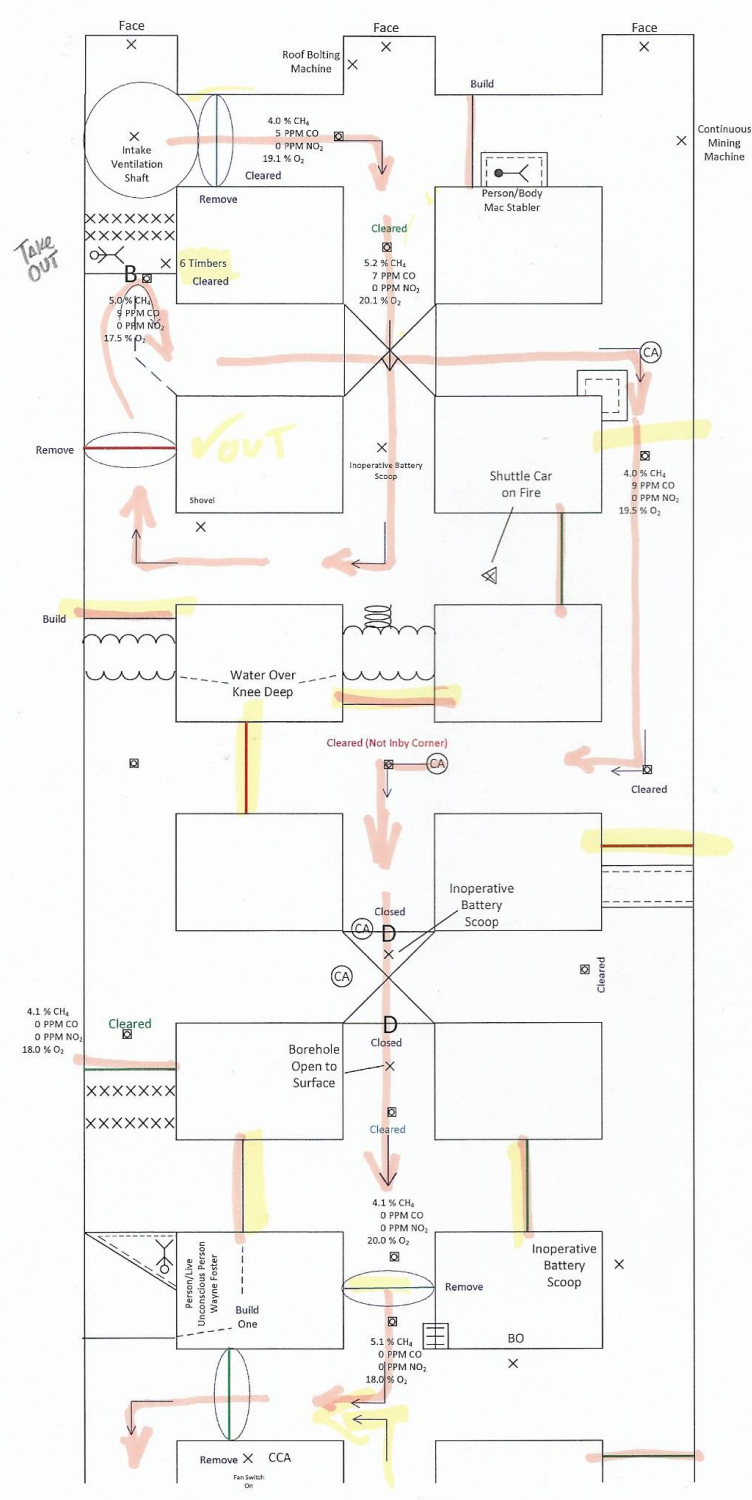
Face

Face

Face

Roof Bolting Machine

Build

Intake Ventilation Shaft

4.0 % $CH_4$
5 PPM CO
0 PPM $NO_2$
19.1 % $O_2$

Cleared

Continuous Mining Machine

Person/Body Mac Stabler

Remove

Cleared

TAKE OUT

5.2 % $CH_4$
7 PPM CO
0 PPM $NO_2$
20.1 % $O_2$

B

6 Timbers Cleared

5.0 % $CH_4$
9 PPM CO
0 PPM $NO_2$
17.5 % $O_2$

CA

Remove

OUT

Inoperative Battery Scoop

Shuttle Car on Fire

4.0 % $CH_4$
9 PPM CO
0 PPM $NO_2$
19.5 % $O_2$

Shovel

Build

Water Over Knee Deep

Cleared (Not Inby Corner)

CA

Cleared

Inoperative Battery Scoop

Closed

CA

D

CA

Cleared

4.1 % $CH_4$
0 PPM CO
0 PPM $NO_2$
18.0 % $O_2$

Cleared

D

Closed

Borehole Open to Surface

Cleared

4.1 % $CH_4$
0 PPM CO
0 PPM $NO_2$
20.0 % $O_2$

Inoperative Battery Scoop

Person/Live Unconscious Person Wayne Foster

Build One

Remove

BO

5.1 % $CH_4$
0 PPM CO
0 PPM $NO_2$
18.0 % $O_2$

Remove

CCA

Fan Switch On